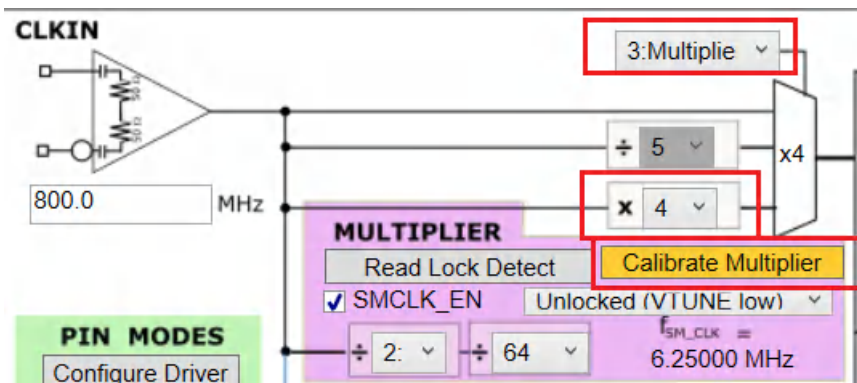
CLKIN

50 Ω

50 Ω

800.0

MHz

3:Multiplie

÷ 5

x 4

x4

MULTIPLIER

Read Lock Detect

Calibrate Multiplier

SMCLK_EN

Unlocked (VTUNE low)

$f_{SM\_CLK}$ =

6.25000 MHz

÷ 2:

÷ 64

PIN MODES

Configure Driver